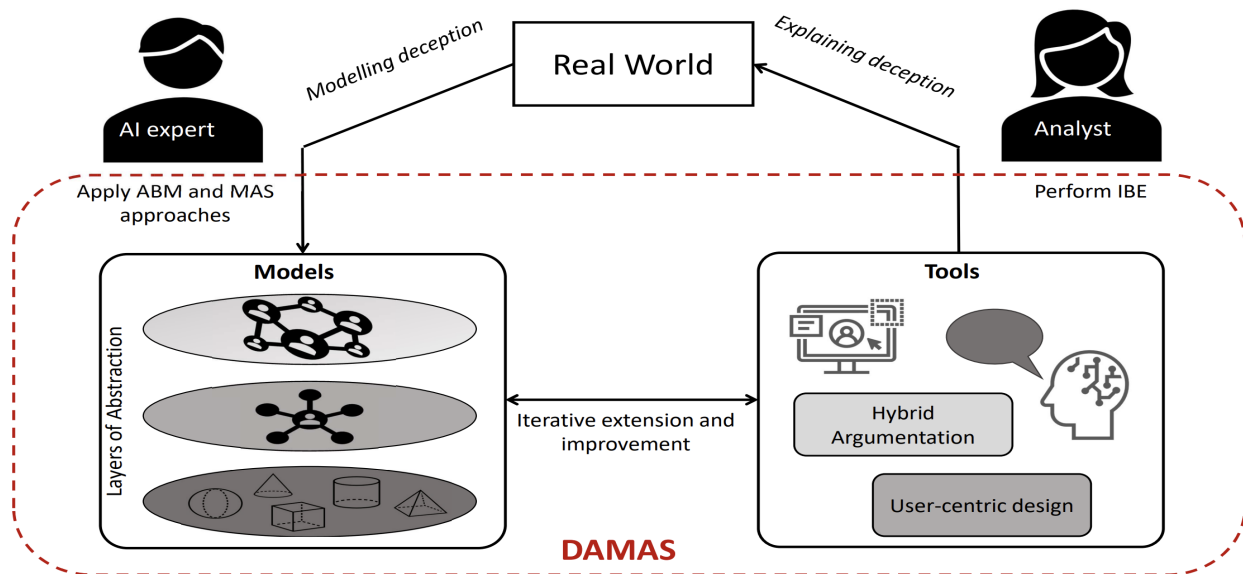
AI expert

Modelling deception

Real World

Explaining deception

Analyst

Apply ABM and MAS approaches

Perform IBE

Models

Layers of Abstraction

Iterative extension and improvement

Tools

Hybrid Argumentation

User-centric design

DAMAS